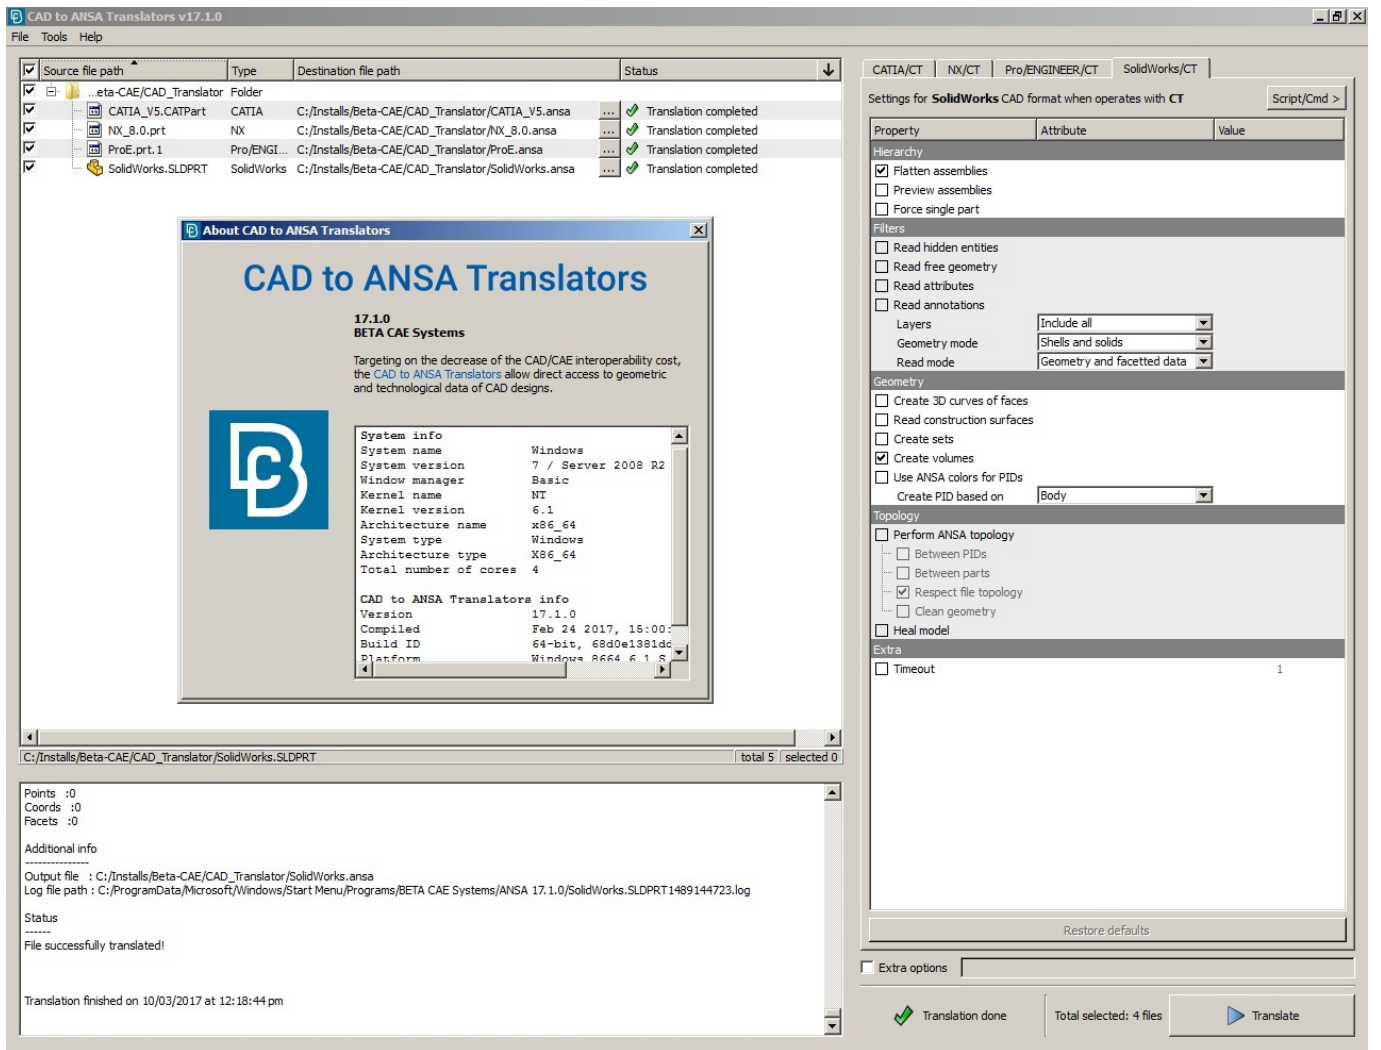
CAD to ANSA Translators v17.1.0

File Tools Help

| Source file path | Type | Destination file path | Status |
|---|---|---|---|
| ...eta-CAE/CAD_Translator | Folder | | |
| CATIA_V5.CATPart | CATIA | C:/Installs/Beta-CAE/CAD_Translator/CATIA_V5.ansa | Translation completed |
| NX_8.0.prt | NX | C:/Installs/Beta-CAE/CAD_Translator/NX_8.0.ansa | Translation completed |
| ProE.prt.1 | Pro/ENGI... | C:/Installs/Beta-CAE/CAD_Translator/ProE.ansa | Translation completed |
| SolidWorks.SLDPRT | SolidWorks | C:/Installs/Beta-CAE/CAD_Translator/SolidWorks.ansa | Translation completed |

About CAD to ANSA Translators

CAD to ANSA Translators

17.1.0
BETA CAE Systems

Targeting on the decrease of the CAD/CAE interoperability cost, the CAD to ANSA Translators allow direct access to geometric and technological data of CAD designs.

System info
System name Windows
System version 7 / Server 2008 R2
Window manager Basic
Kernel name NT
Kernel version 6.1
Architecture name x86_64
System type Windows
Architecture type X86_64
Total number of cores 4

CAD to ANSA Translators info
Version 17.1.0
Compiled Feb 24 2017, 15:00:
Build ID 64-bit, 68d0e1381dc
Platform Windows 8664 6 1 S

C:/Installs/Beta-CAE/CAD_Translator/SolidWorks.SLDPRT total 5 selected 0

Points :0
Coords :0
Facets :0

Additional info
---------------
Output file : C:/Installs/Beta-CAE/CAD_Translator/SolidWorks.ansa
Log file path : C:/ProgramData/Microsoft/Windows/Start Menu/Programs/BETA CAE Systems/ANSA 17.1.0/SolidWorks.SLDPRT1489144723.log

Status
------
File successfully translated!

Translation finished on 10/03/2017 at 12:18:44 pm

CATIA/CT NX/CT Pro/ENGINEER/CT SolidWorks/CT

Settings for SolidWorks CAD format when operates with CT Script/Cmd >

Property Attribute Value
Hierarchy
Flatten assemblies
Preview assemblies
Force single part
Filters
Read hidden entities
Read free geometry
Read attributes
Read annotations
Layers Include all
Geometry mode Shells and solids
Read mode Geometry and facetted data
Geometry
Create 3D curves of faces
Read construction surfaces
Create sets
Create volumes
Use ANSA colors for PIDs
Create PID based on Body
Topology
Perform ANSA topology
Between PIDs
Between parts
Respect file topology
Clean geometry
Heal model
Extra
Timeout 1

Restore defaults

Extra options

Translation done Total selected: 4 files Translate